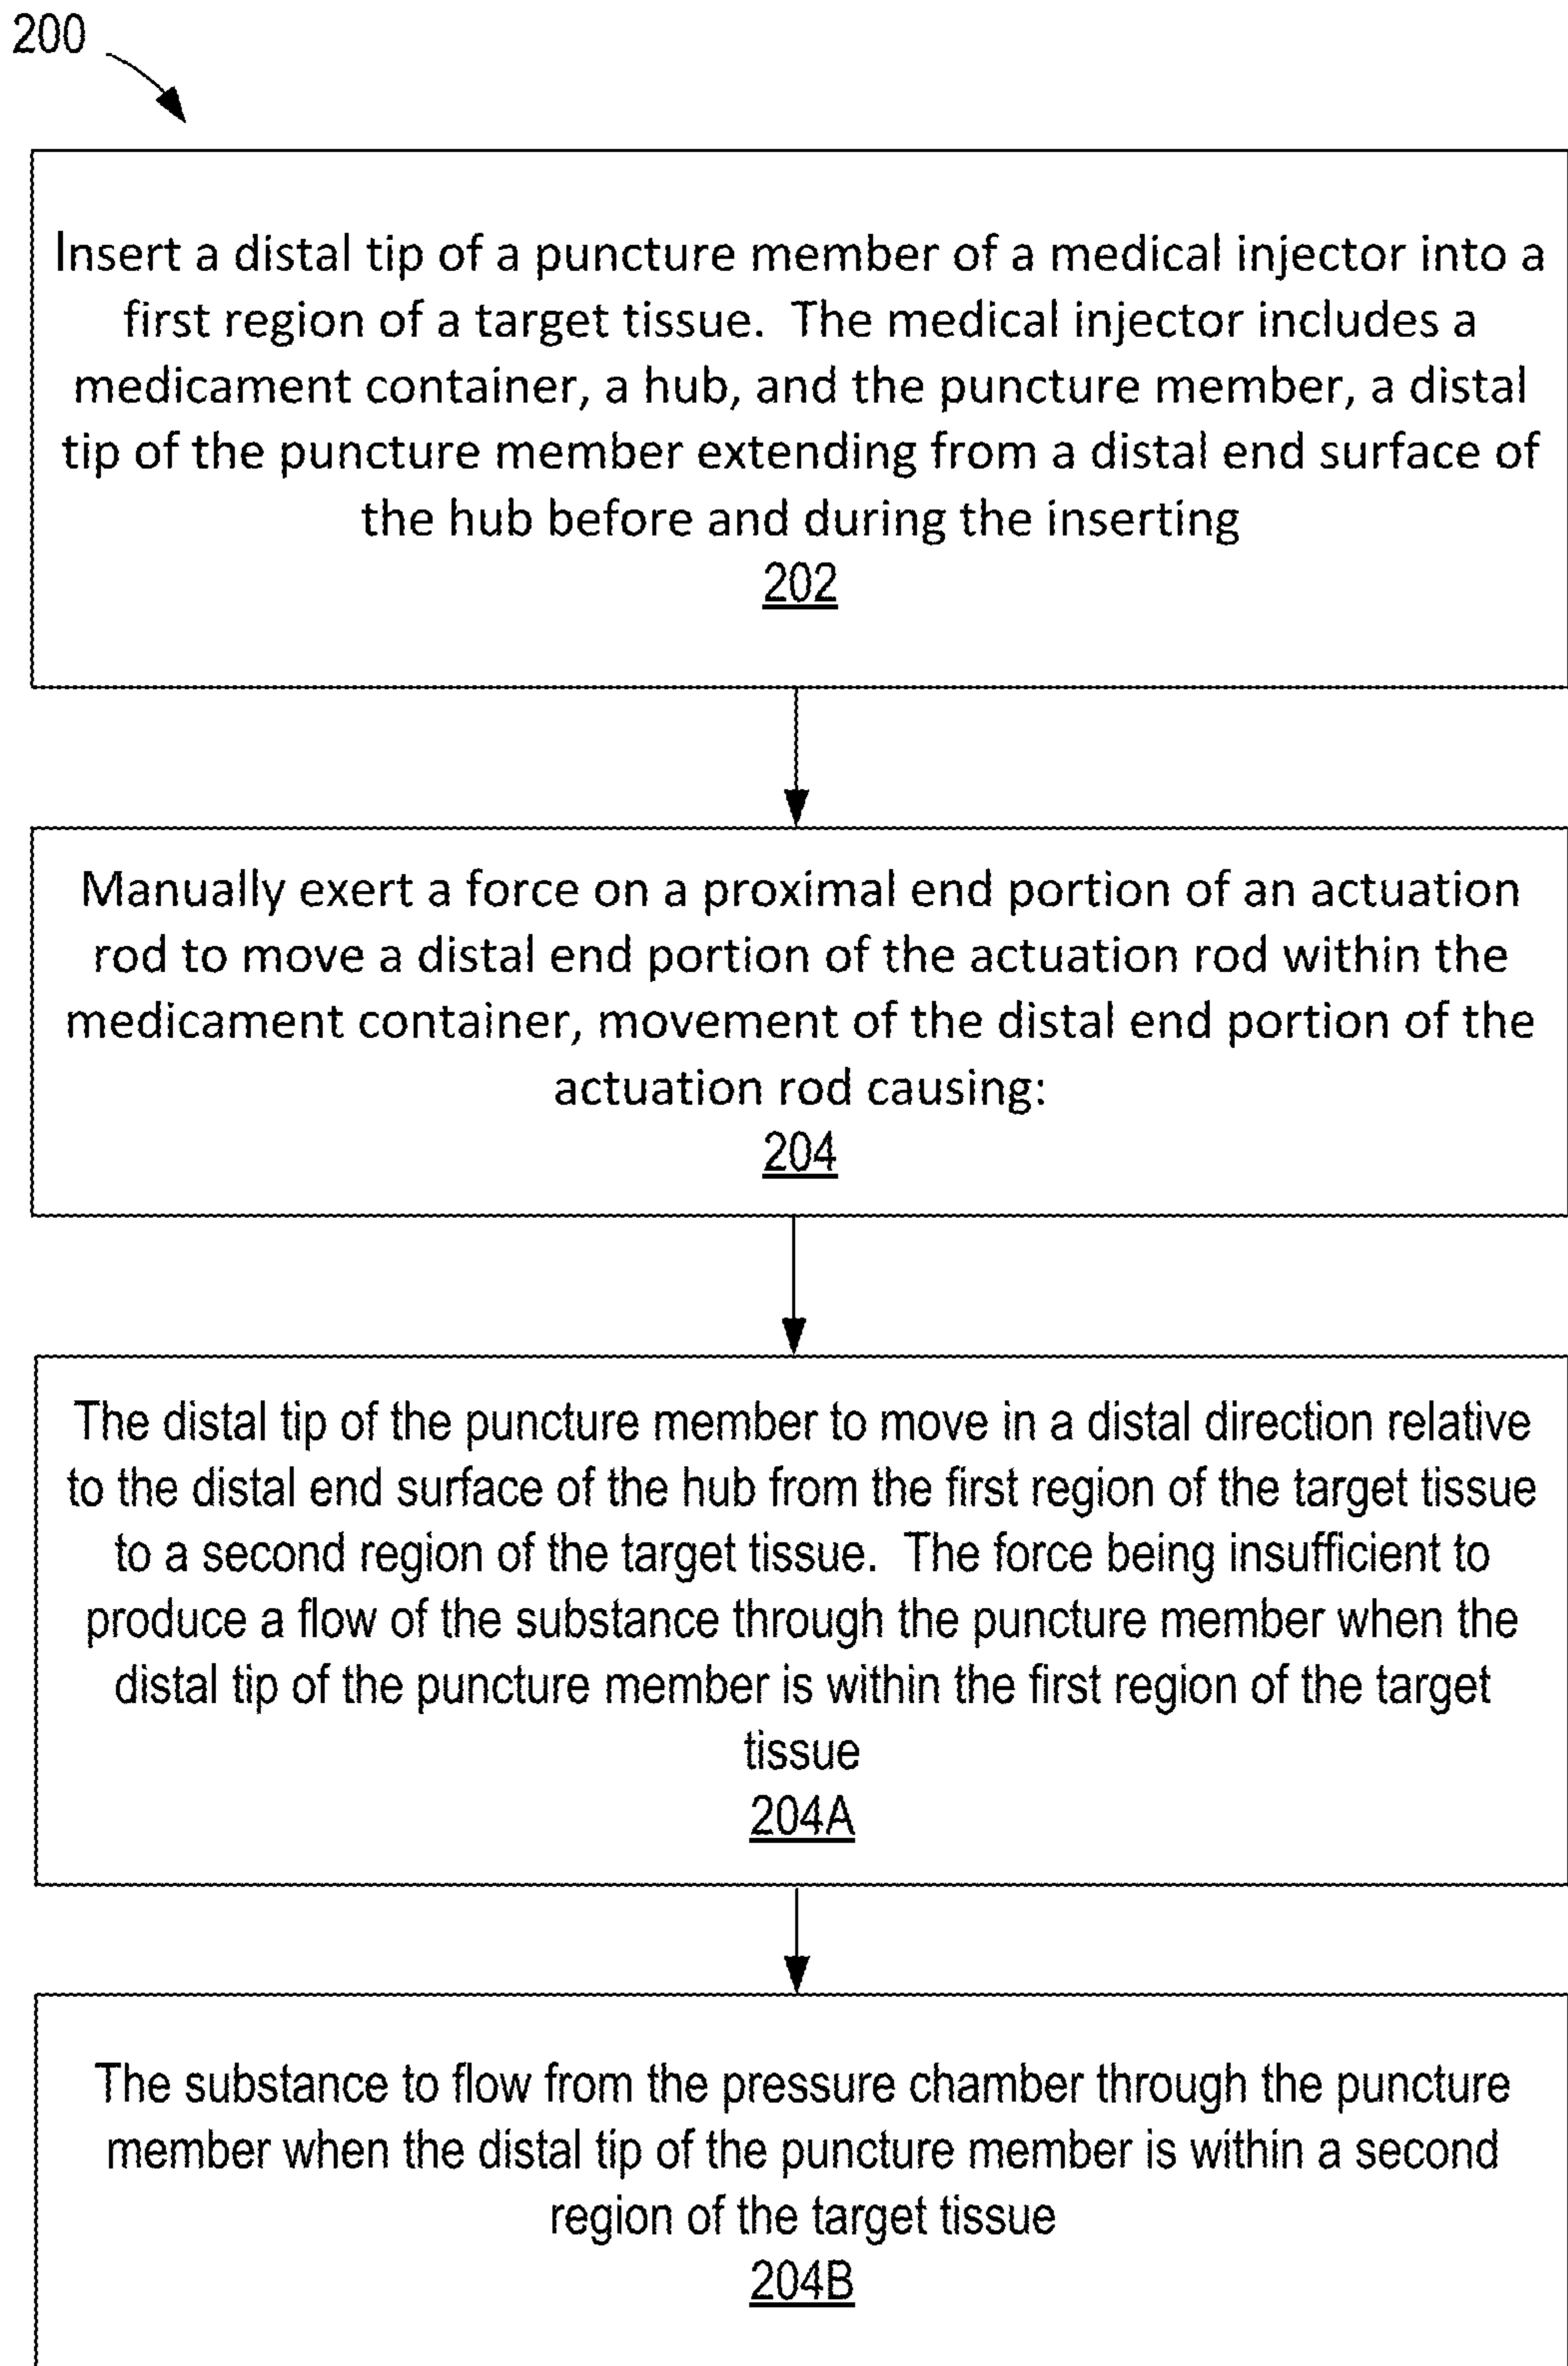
200

Insert a distal tip of a puncture member of a medical injector into a first region of a target tissue. The medical injector includes a medicament container, a hub, and the puncture member, a distal tip of the puncture member extending from a distal end surface of the hub before and during the inserting
202

Manually exert a force on a proximal end portion of an actuation rod to move a distal end portion of the actuation rod within the medicament container, movement of the distal end portion of the actuation rod causing:
204

The distal tip of the puncture member to move in a distal direction relative to the distal end surface of the hub from the first region of the target tissue to a second region of the target tissue. The force being insufficient to produce a flow of the substance through the puncture member when the distal tip of the puncture member is within the first region of the target tissue
204A

The substance to flow from the pressure chamber through the puncture member when the distal tip of the puncture member is within a second region of the target tissue
204B